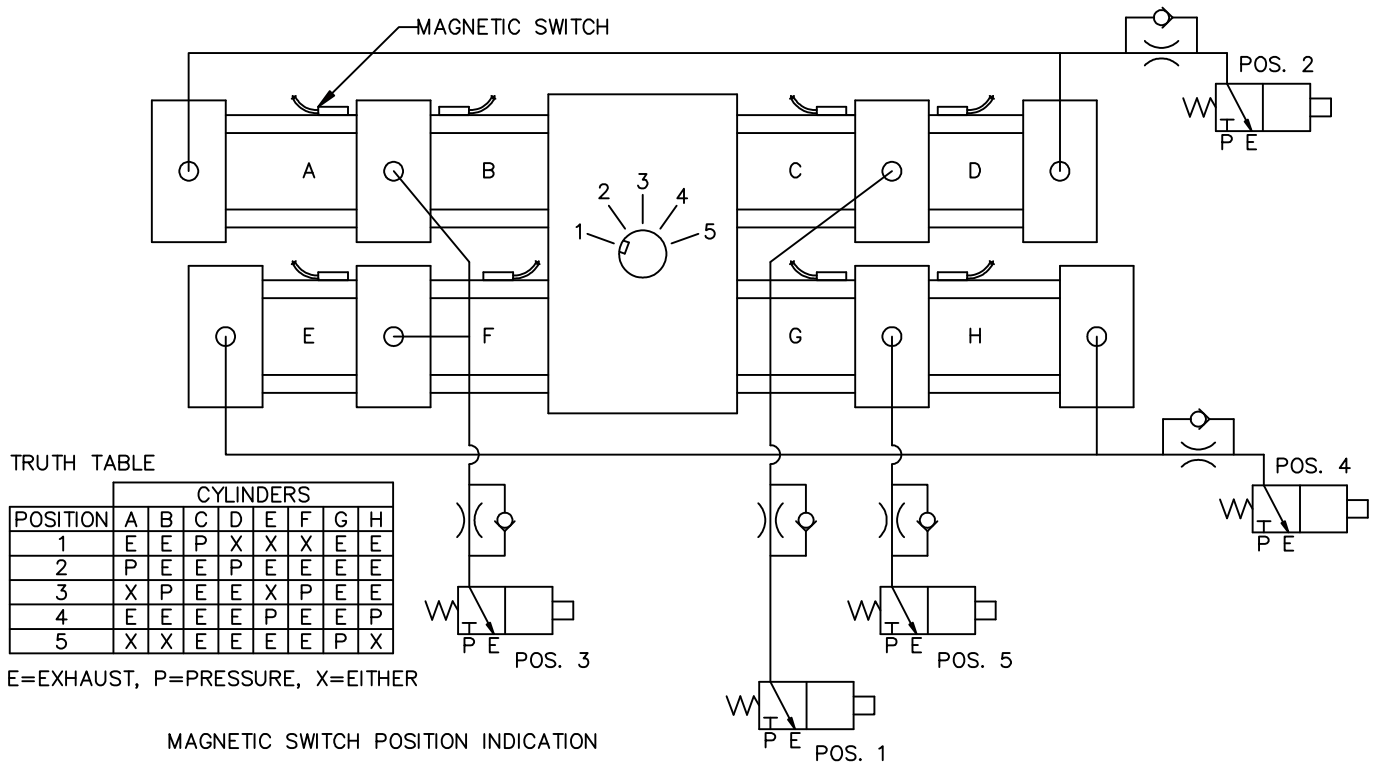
MAGNETIC SWITCH

POS. 2

A B C D

2 3 4
1 5

P E

E F G H

TRUTH TABLE

| | CYLINDERS | | | | | | | |
|---|---|---|---|---|---|---|---|---|
| POSITION | A | B | C | D | E | F | G | H |
| 1 | E | E | P | X | X | X | E | E |
| 2 | P | E | E | P | E | E | E | E |
| 3 | X | P | E | E | X | P | E | E |
| 4 | E | E | E | E | P | E | E | P |
| 5 | X | X | E | E | E | E | P | X |

E=EXHAUST, P=PRESSURE, X=EITHER

POS. 4

P E

P E POS. 3

P E POS. 5

P E POS. 1

MAGNETIC SWITCH POSITION INDICATION